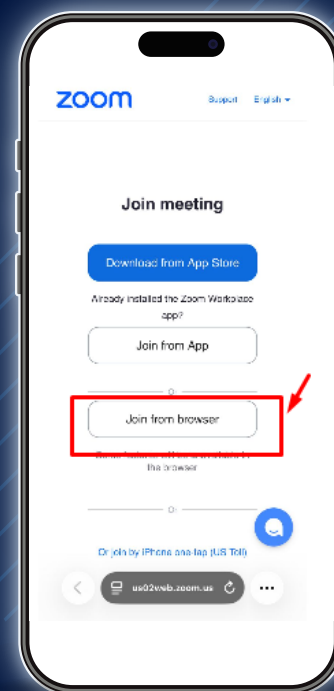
zoom

Support English

Join meeting

Download from App Store

Already installed the Zoom Workplace app?

Join from App

or

Join from browser

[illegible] the browser

Or

Or join by iPhone one-tap (US Toll)

us02web.zoom.us